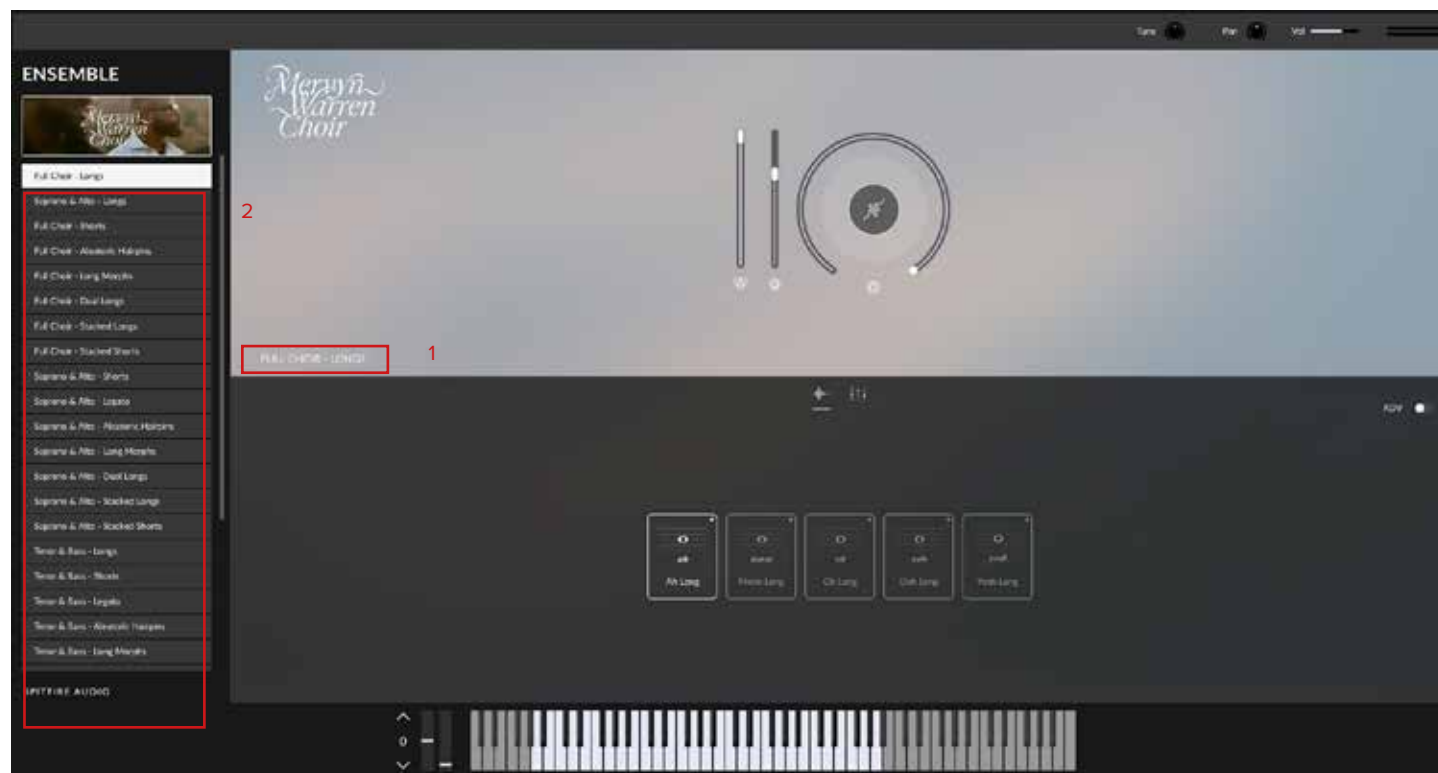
Tune Pan Vol

ENSEMBLE

Mervyn Warren Choir

Full Choir - Longs

Soprano & Alto - Longs

Full Choir - Shorts

Full Choir - Aleatoric Hairpins

Full Choir - Long Morphs

Full Choir - Dual Longs

Full Choir - Stacked Longs

Full Choir - Stacked Shorts

Soprano & Alto - Shorts

Soprano & Alto - Legato

Soprano & Alto - Aleatoric Hairpins

Soprano & Alto - Long Morphs

Soprano & Alto - Dual Longs

Soprano & Alto - Stacked Longs

Soprano & Alto - Stacked Shorts

Tenor & Bass - Longs

Tenor & Bass - Shorts

Tenor & Bass - Legato

Tenor & Bass - Aleatoric Hairpins

Tenor & Bass - Long Morphs

SPITFIRE AUDIO

2

Mervyn Warren Choir

FULL CHOIR - LONGS

1

ADV

ah
Ah Long

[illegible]
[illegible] Long

oh
Oh Long

ooh
Ooh Long

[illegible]
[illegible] Long

0